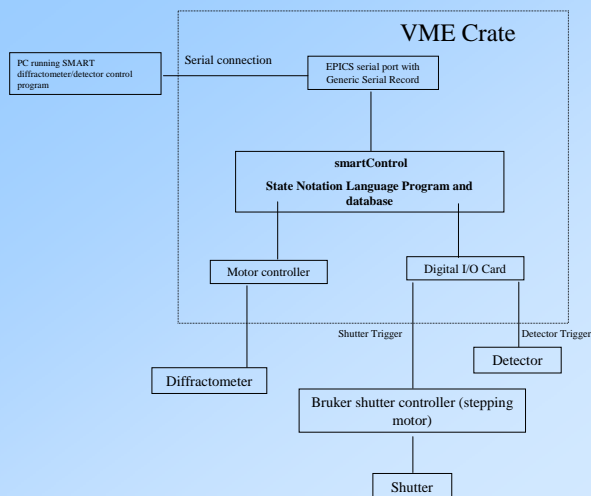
VME Crate

PC running SMART diffractometer/detector control program

Serial connection

EPICS serial port with Generic Serial Record

smartControl

State Notation Language Program and database

Motor controller

Digital I/O Card

Shutter Trigger

Detector Trigger

Detector

Diffractometer

Bruker shutter controller (stepping motor)

Shutter